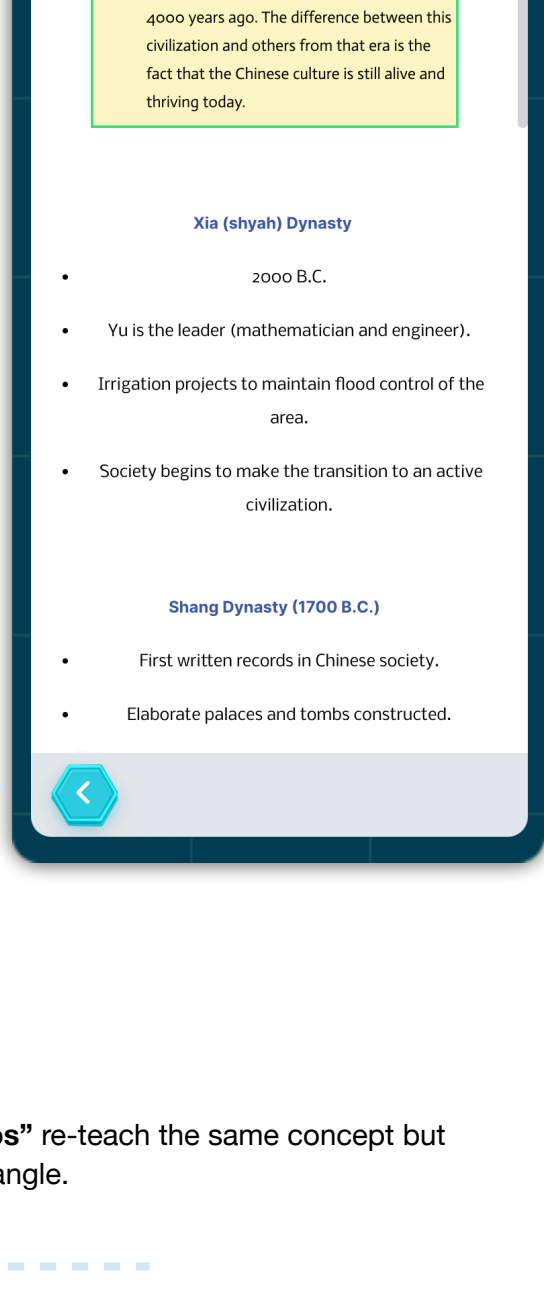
4000 years ago. The difference between this civilization and others from that era is the fact that the Chinese culture is still alive and thriving today.

Xia (shyah) Dynasty

- 2000 B.C.
- Yu is the leader (mathematician and engineer).
- Irrigation projects to maintain flood control of the area.
- Society begins to make the transition to an active civilization.

Shang Dynasty (1700 B.C.)

- First written records in Chinese society.
- Elaborate palaces and tombs constructed.

<

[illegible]s" re-teach the same concept but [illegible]angle.